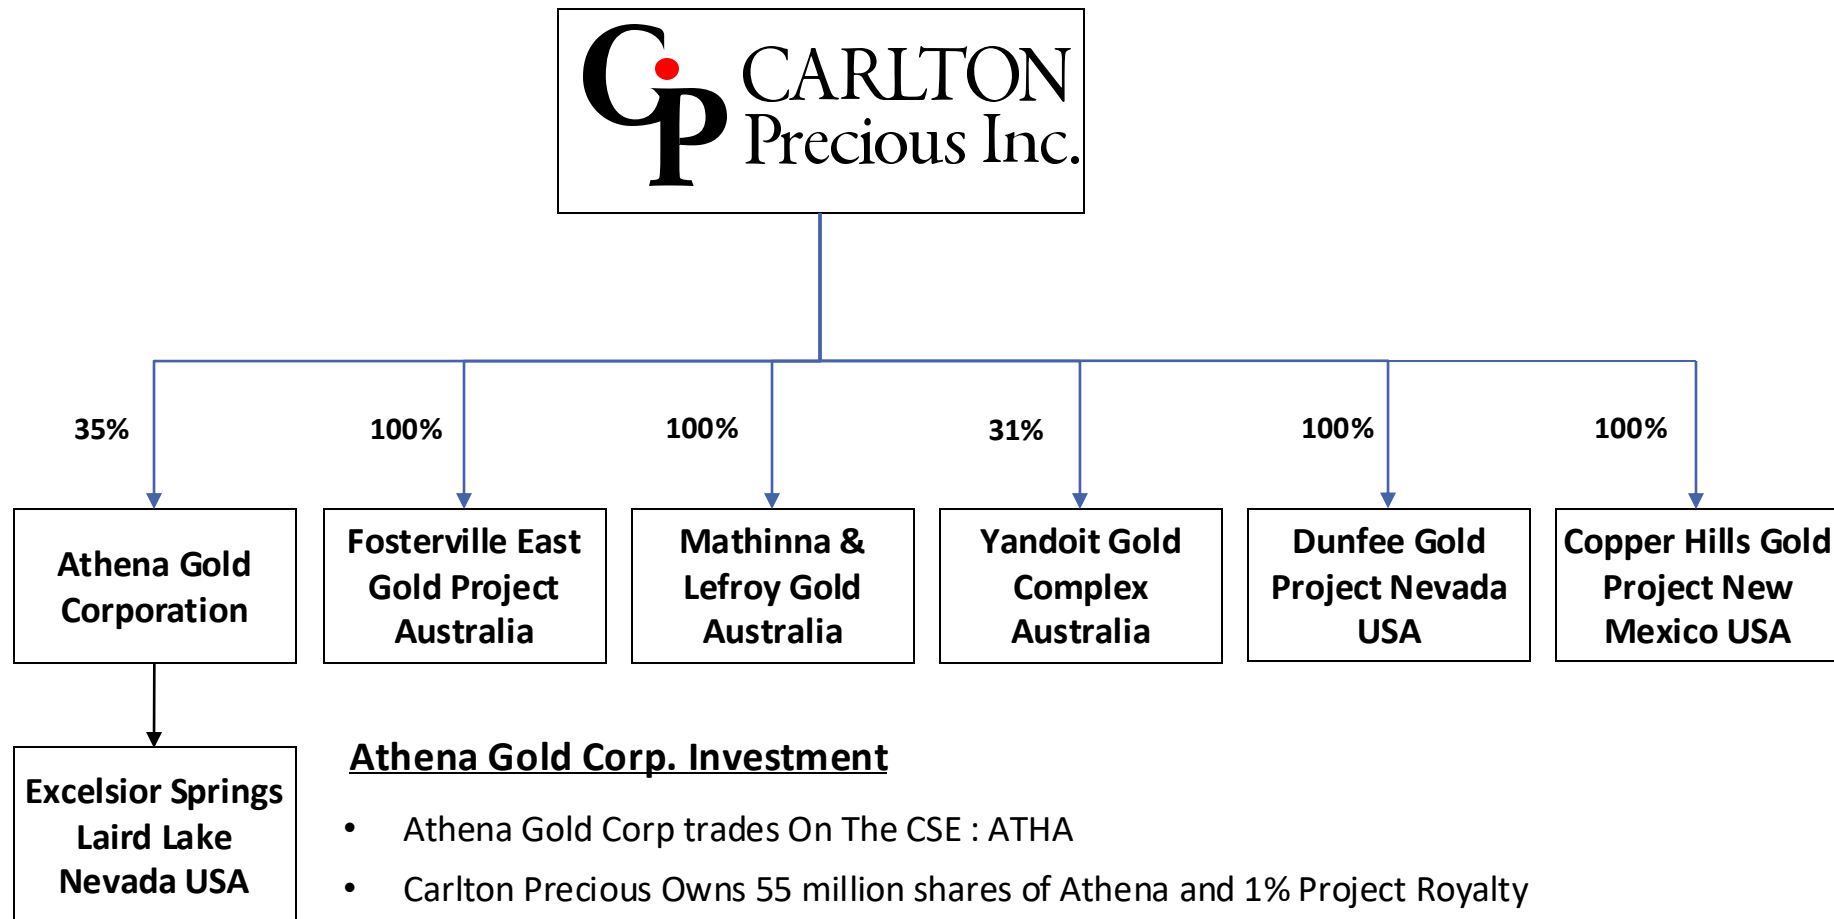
CP CARLTON Precious Inc.

35%

100%

100%

31%

100%

100%

Athena Gold Corporation

Fosterville East Gold Project Australia

Mathinna & Lefroy Gold Australia

Yandoit Gold Complex Australia

Dunfee Gold Project Nevada USA

Copper Hills Gold Project New Mexico USA

Excelsior Springs Laird Lake Nevada USA

Athena Gold Corp. Investment

• Athena Gold Corp trades On The CSE : ATHA

• Carlton Precious Owns 55 million shares of Athena and 1% Project Royalty